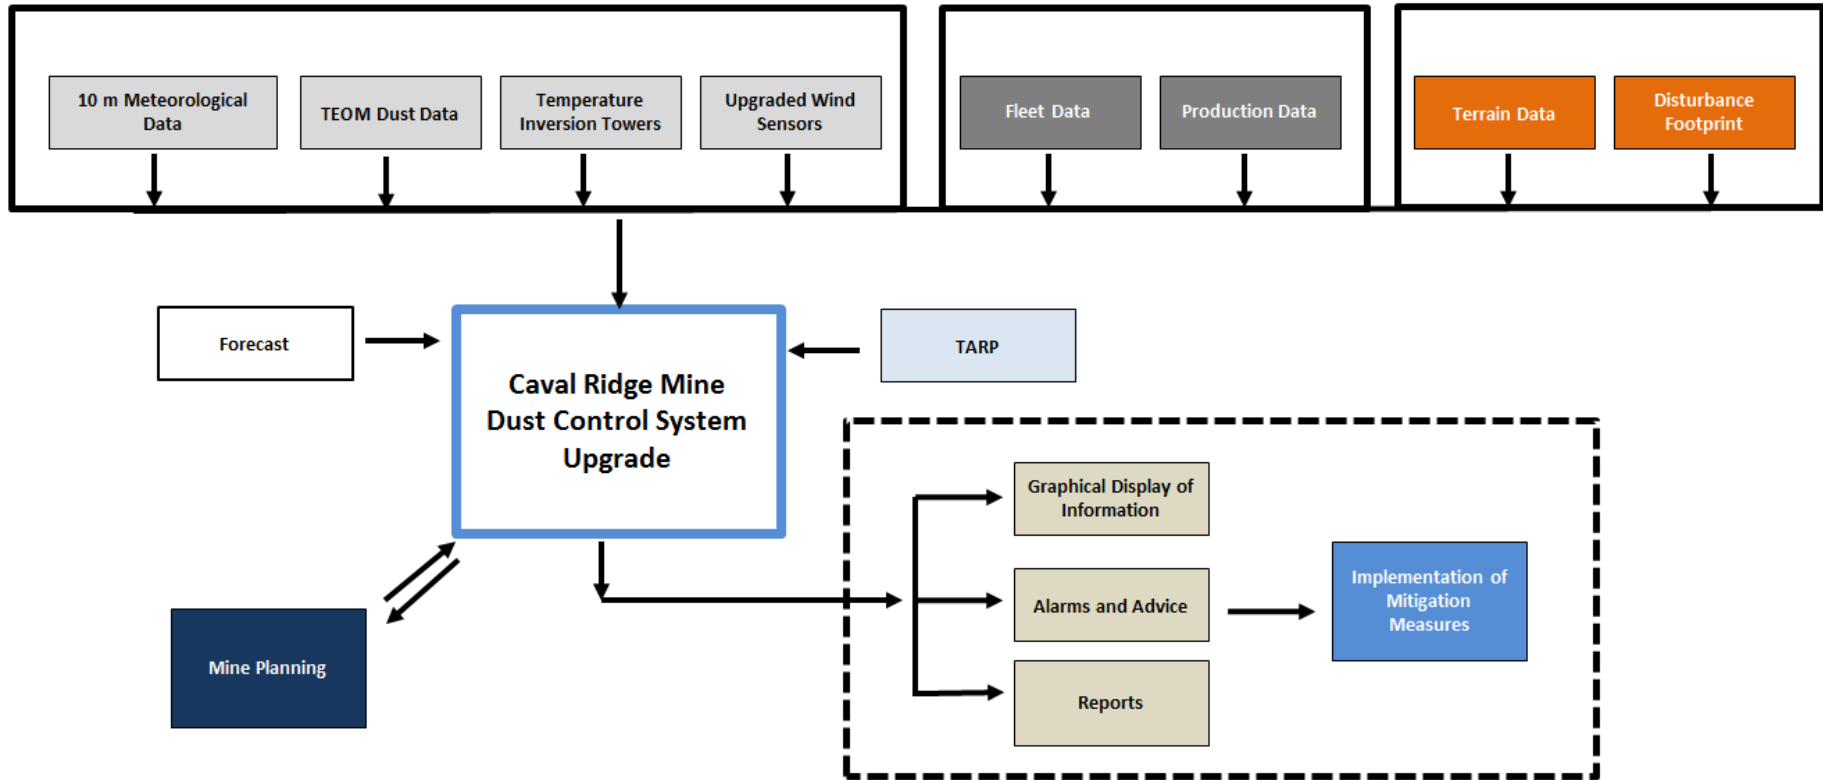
10 m Meteorological Data

TEOM Dust Data

Temperature Inversion Towers

Upgraded Wind Sensors

Fleet Data

Production Data

Terrain Data

Disturbance Footprint

Forecast

Caval Ridge Mine Dust Control System Upgrade

TARP

Graphical Display of Information

Alarms and Advice

Reports

Implementation of Mitigation Measures

Mine Planning